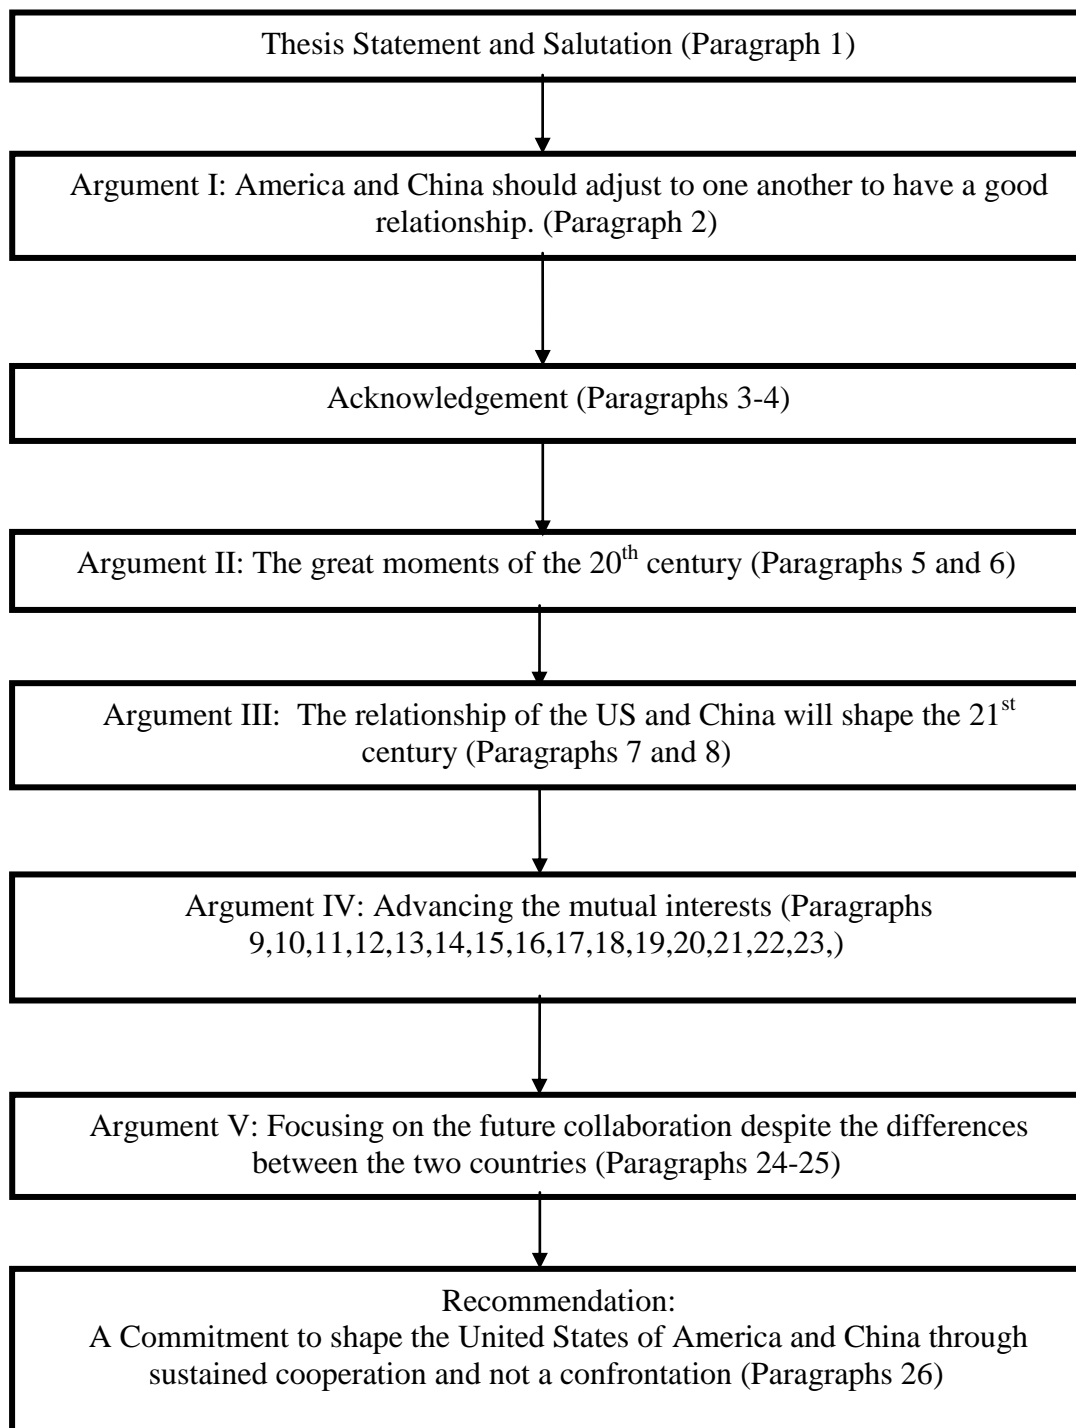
Thesis Statement and Salutation (Paragraph 1)

Argument I: America and China should adjust to one another to have a good relationship. (Paragraph 2)

Acknowledgement (Paragraphs 3-4)

Argument II: The great moments of the 20$^{th}$ century (Paragraphs 5 and 6)

Argument III: The relationship of the US and China will shape the 21$^{st}$ century (Paragraphs 7 and 8)

Argument IV: Advancing the mutual interests (Paragraphs 9,10,11,12,13,14,15,16,17,18,19,20,21,22,23,)

Argument V: Focusing on the future collaboration despite the differences between the two countries (Paragraphs 24-25)

Recommendation:
A Commitment to shape the United States of America and China through sustained cooperation and not a confrontation (Paragraphs 26)